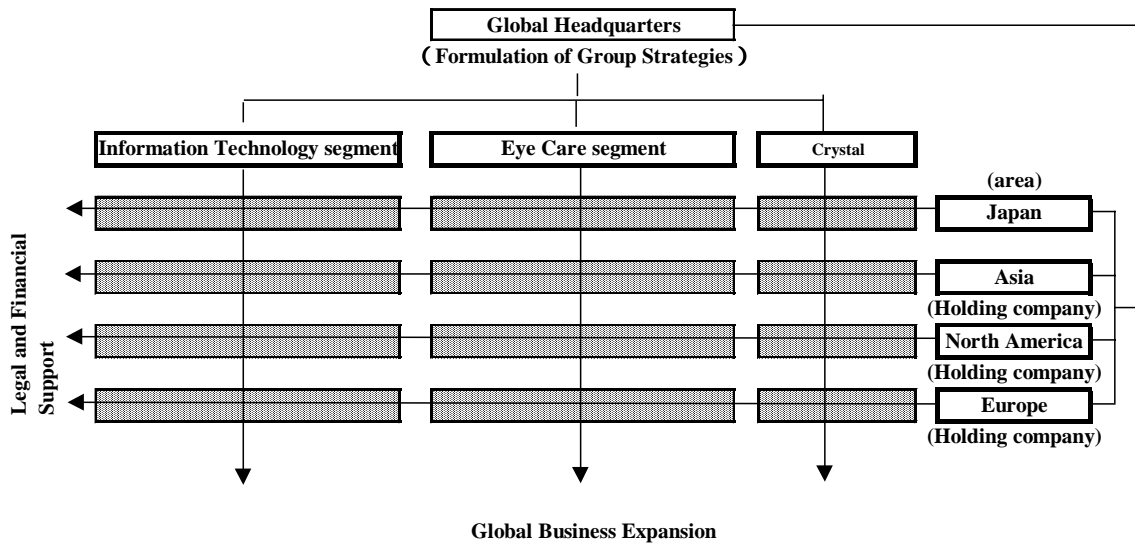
Global Headquarters
(Formulation of Group Strategies)

Information Technology segment

Eye Care segment

Crystal

(area)

Japan

Asia
(Holding company)

North America
(Holding company)

Europe
(Holding company)

Legal and Financial Support

Global Business Expansion